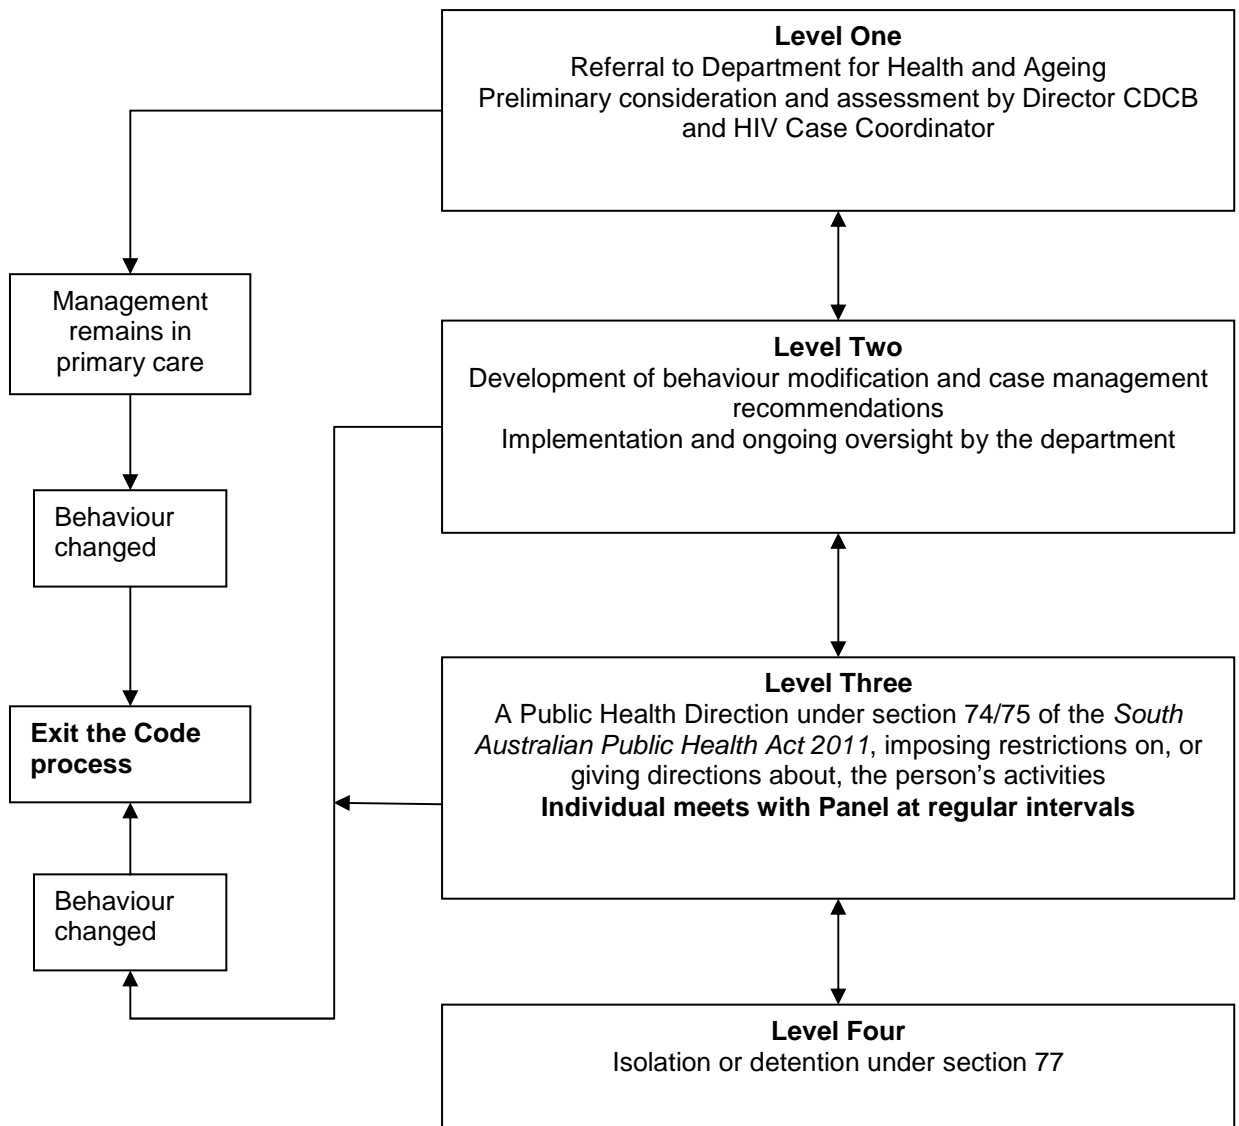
**Level One**
Referral to Department for Health and Ageing
Preliminary consideration and assessment by Director CDCB and HIV Case Coordinator

Management remains in primary care

Behaviour changed

Exit the Code process

Behaviour changed

**Level Two**
Development of behaviour modification and case management recommendations
Implementation and ongoing oversight by the department

**Level Three**
A Public Health Direction under section 74/75 of the *South Australian Public Health Act 2011*, imposing restrictions on, or giving directions about, the person's activities
**Individual meets with Panel at regular intervals**

**Level Four**
Isolation or detention under section 77